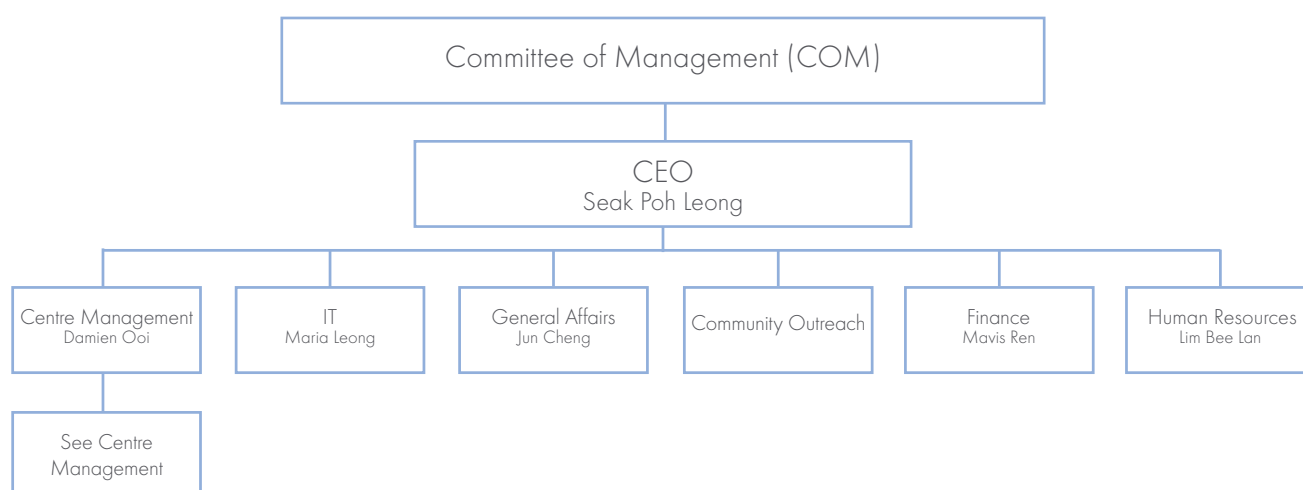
Committee of Management (COM)

CEO
Seak Poh Leong

Centre Management
Damien Ooi

IT
Maria Leong

General Affairs
Jun Cheng

Community Outreach

Finance
Mavis Ren

Human Resources
Lim Bee Lan

See Centre Management